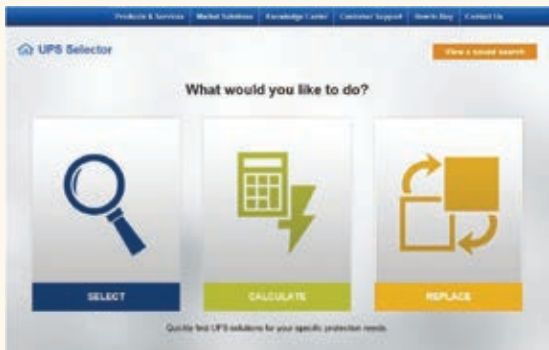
Products & Services | Market Solutions | Knowledge Center | Customer Support | How to Buy | Contact Us

UPS Selector

View a saved search

What would you like to do?

SELECT

CALCULATE

REPLACE

Quickly find UPS solutions for your specific protection needs.